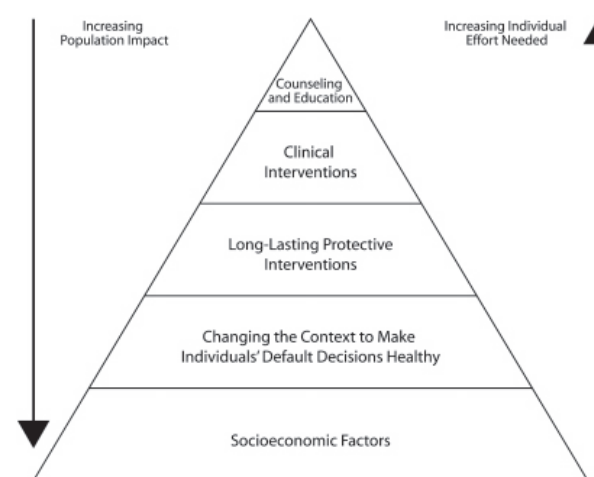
Increasing Population Impact

Increasing Individual Effort Needed

Counseling and Education

Clinical Interventions

Long-Lasting Protective Interventions

Changing the Context to Make Individuals' Default Decisions Healthy

Socioeconomic Factors